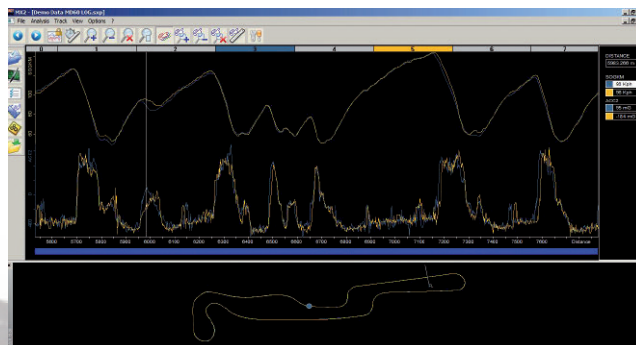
MX2 - [Demo Data MD60 LOG.sap]
File Analysis Track View Options ?

0 1 2 3 4 5 6 7

DISTANCE
5963.200 m
SOGKM
98 Kph
98 Kph
AZCC
98 mG
184 mG

5600 5700 5800 5900 6000 6100 6200 6300 6400 6500 6600 6700 6800 6900 7000 7100 7200 7300 7400 7500 7600 Distance